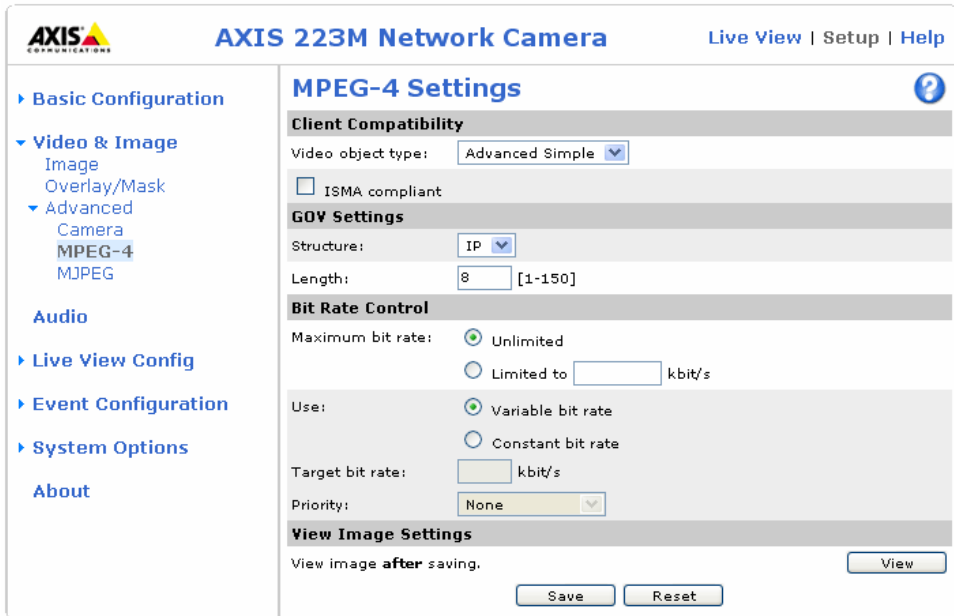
AXIS COMMUNICATIONS

AXIS 223M Network Camera

Live View | Setup | Help

Basic Configuration

Video & Image
Image
Overlay/Mask
Advanced
Camera
MPEG-4
MJPEG

Audio

Live View Config

Event Configuration

System Options

About

MPEG-4 Settings

?

Client Compatibility

Video object type: Advanced Simple

ISMA compliant

GOV Settings

Structure: IP

Length: 8 [1-150]

Bit Rate Control

Maximum bit rate: Unlimited

Limited to kbit/s

Use: Variable bit rate

Constant bit rate

Target bit rate: kbit/s

Priority: None

View Image Settings

View image **after** saving.

View

Save Reset